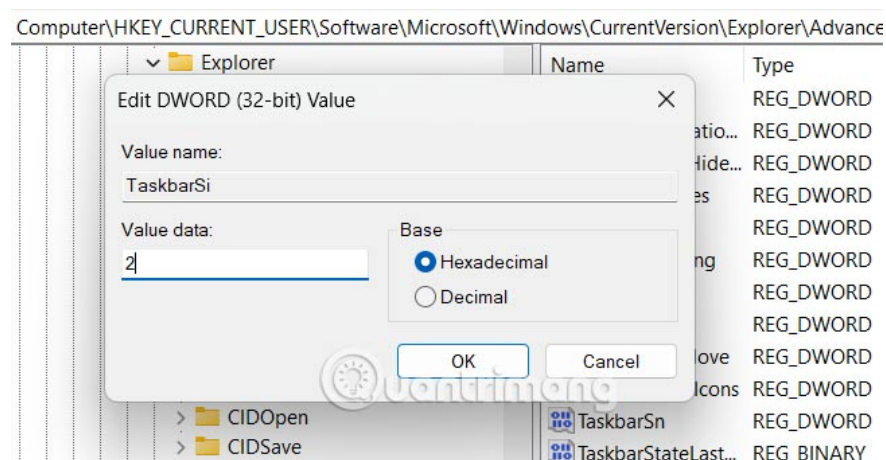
Computer\HKEY_CURRENT_USER\Software\Microsoft\Windows\CurrentVersion\Explorer\Advance

Explorer

Name

Type

Edit DWORD (32-bit) Value

REG_DWORD

atio... REG_DWORD

Value name:

Hide... REG_DWORD

TaskbarSi

es REG_DWORD

Value data:

Base

REG_DWORD

2

Hexadecimal

ng REG_DWORD

Decimal

REG_DWORD

REG_DWORD

OK

Cancel

love REG_DWORD

Icons REG_DWORD

Quantrimang

CIDOpen

TaskbarSn REG_DWORD

CIDSave

TaskbarStateLast... REG_BINARY